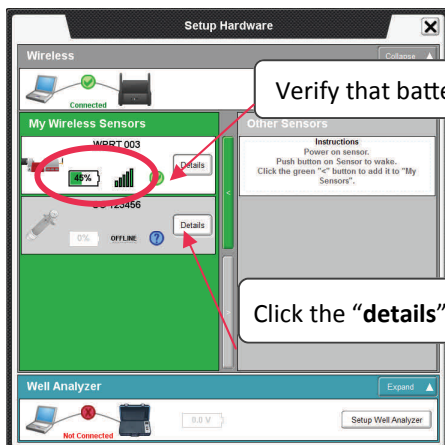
Setup Hardware

Wireless

Collapse

Connected

Verify that batte

My Wireless Sensors

Other Sensors

WRPT 003

45%

Details

Instructions
Power on sensor.
Push button on Sensor to wake.
Click the green "<" button to add it to "My Sensors".

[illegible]123456

0%

OFFLINE

Details

Click the "**details**"

Well Analyzer

Expand

0.0 V

Setup Well Analyzer

Not Connected